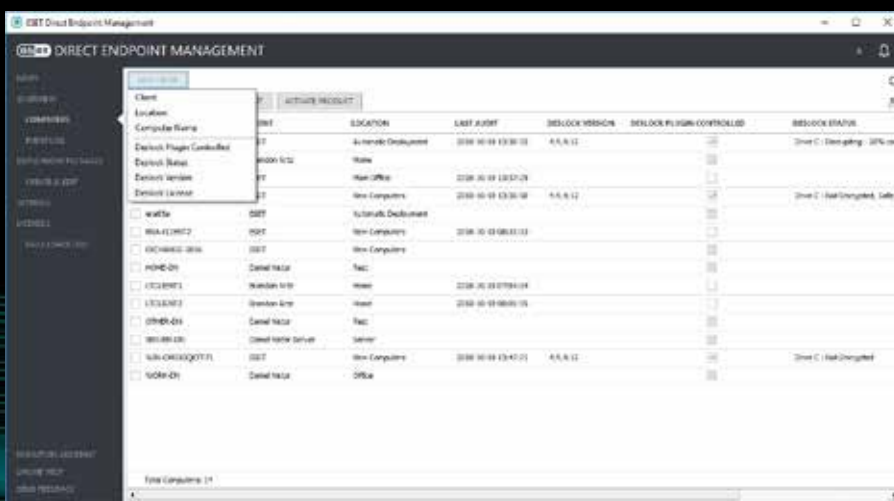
ESET Direct Endpoint Management

ESET DIRECT ENDPOINT MANAGEMENT

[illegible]
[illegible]
COMPUTERS
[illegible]
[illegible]
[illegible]
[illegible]
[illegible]
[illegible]

Client
Location
Computer Name
Deslock Plugin Controlled
Deslock Status
Deslock Version
Deslock License

ACTIVATE PRODUCT

| | CLIENT | LOCATION | LAST AUDIT | DESLOCK VERSION | DESLOCK PLUGIN CONTROLLED | DESLOCK STATUS |
|---|---|---|---|---|---|---|
| | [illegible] | Automatic Deployment | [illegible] | 4.9.8.12 | | Drive C: Decrypting - 10% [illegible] |
| | Brandon Ertz | Home | | | | |
| | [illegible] | Main Office | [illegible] | | | |
| | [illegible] | New Computers | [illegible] | 4.9.8.12 | | Drive C: Not Encrypted, Safe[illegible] |
| wattle | ESET | Automatic Deployment | | | | |
| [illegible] | ESET | New Computers | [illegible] | | | |
| EXCHANGE-2016 | ESET | New Computers | | | | |
| HOME-DN | Daniel Nezar | Rasc | | | | |
| LTCLIENT1 | Brandon Ertz | Home | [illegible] | | | |
| LTCLIENT2 | Brandon Ertz | Home | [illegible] | | | |
| OTHER-DN | Daniel Nezar | Rasc | | | | |
| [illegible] | Daniel Nezar Server | Server | | | | |
| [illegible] | ESET | New Computers | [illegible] | 4.9.8.12 | | Drive C: Not Encrypted |
| WORK-DN | Daniel Nezar | Office | | | | |

Total Computers: 14

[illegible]
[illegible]
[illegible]